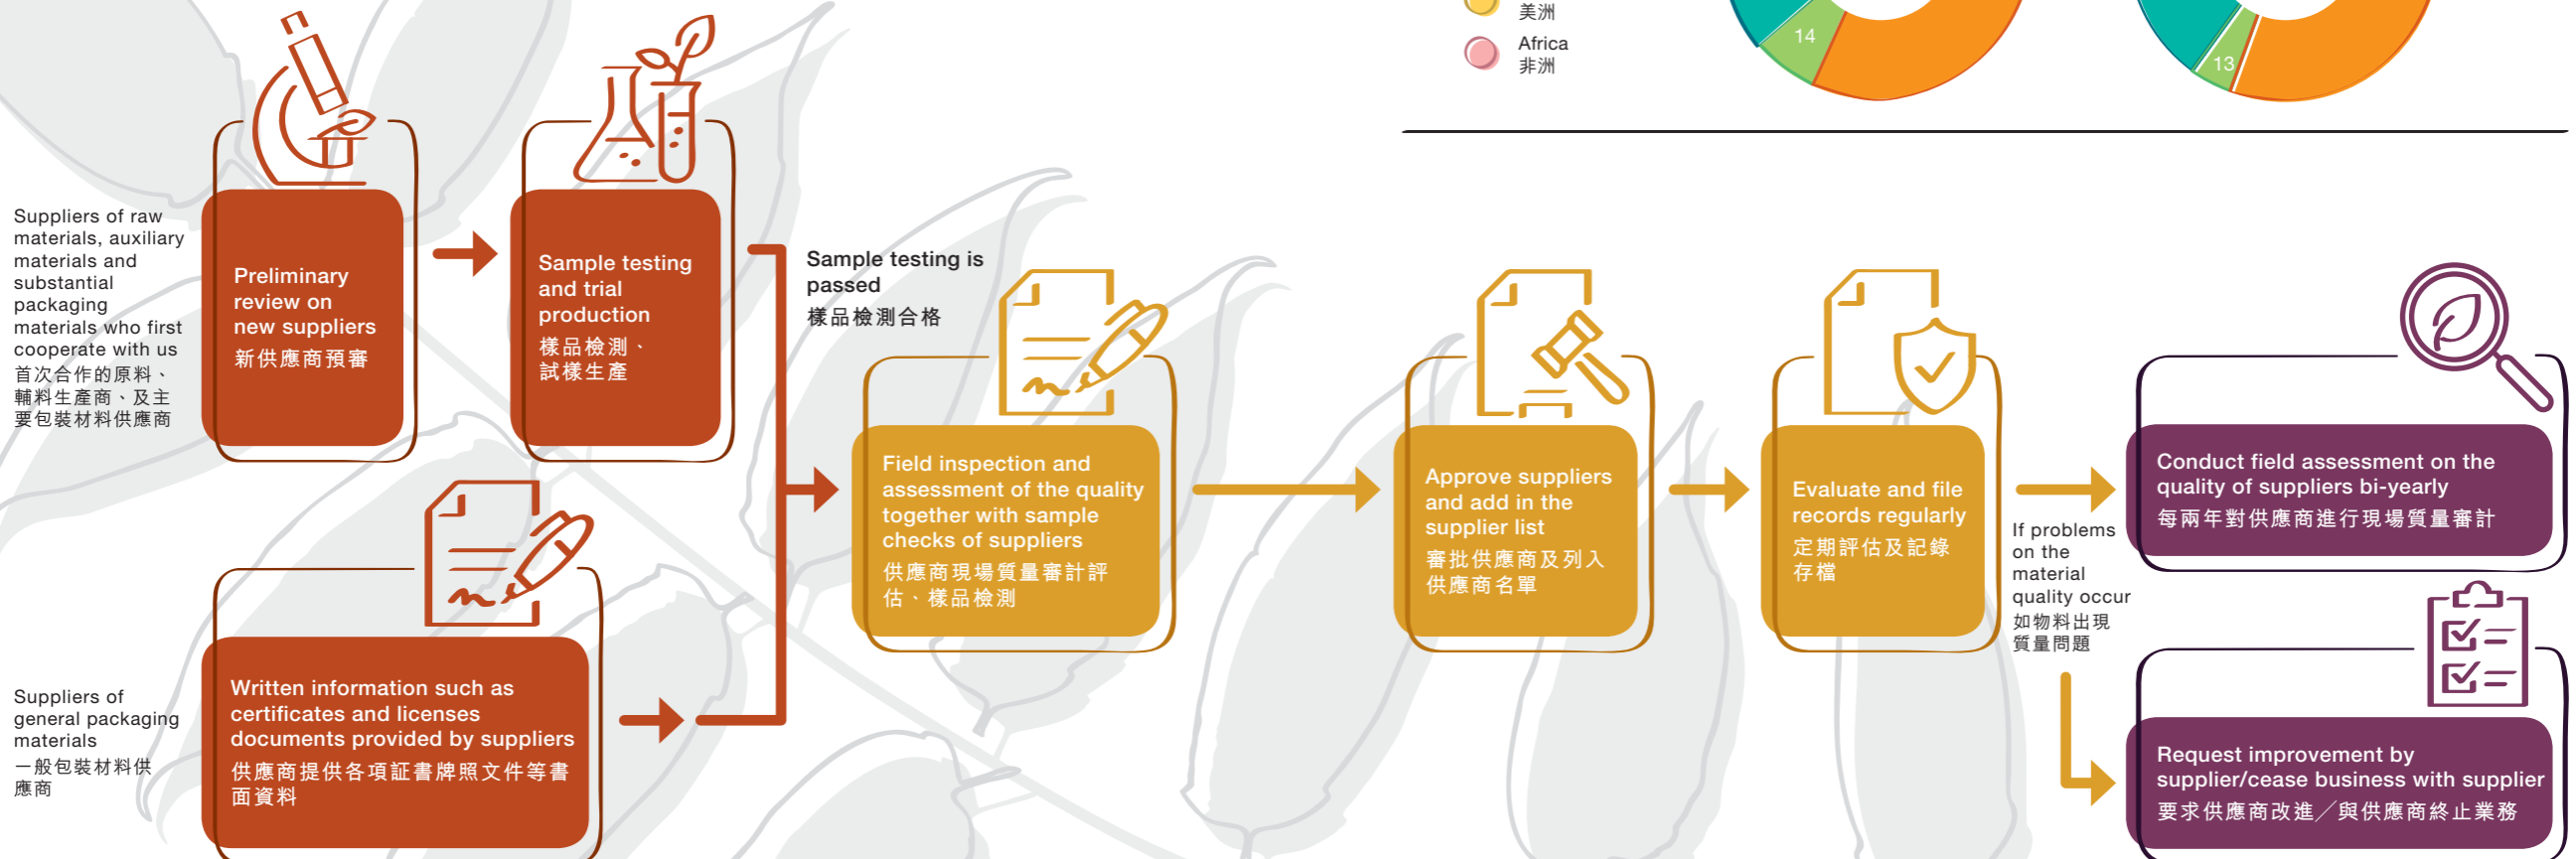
美洲

Africa
非洲

14

13

Suppliers of raw materials, auxiliary materials and substantial packaging materials who first cooperate with us
首次合作的原料、輔料生產商、及主要包裝材料供應商

Preliminary review on new suppliers
新供應商預審

Sample testing and trial production
樣品檢測、試樣生產

Sample testing is passed
樣品檢測合格

Field inspection and assessment of the quality together with sample checks of suppliers
供應商現場質量審計評估、樣品檢測

Approve suppliers and add in the supplier list
審批供應商及列入供應商名單

Evaluate and file records regularly
定期評估及記錄存檔

If problems on the material quality occur
如物料出現質量問題

Conduct field assessment on the quality of suppliers bi-yearly
每兩年對供應商進行現場質量審計

Request improvement by supplier/cease business with supplier
要求供應商改進╱與供應商終止業務

Suppliers of general packaging materials
一般包裝材料供應商

Written information such as certificates and licenses documents provided by suppliers
供應商提供各項証書牌照文件等書面資料